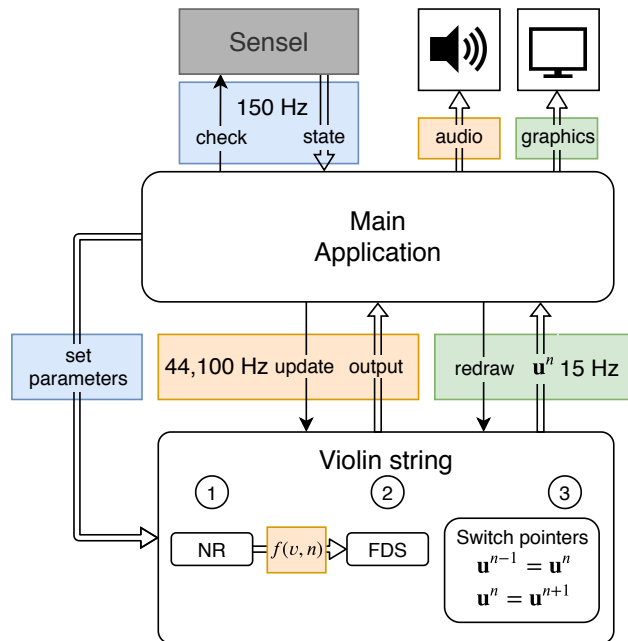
Sensel

150 Hz

check

state

audio

graphics

Main Application

set parameters

44,100 Hz update

output

redraw

$\mathbf{u}^n$ 15 Hz

Violin string

1

2

3

NR

$f(v, n)$

FDS

Switch pointers

$\mathbf{u}^{n-1} = \mathbf{u}^n$

$\mathbf{u}^n = \mathbf{u}^{n+1}$